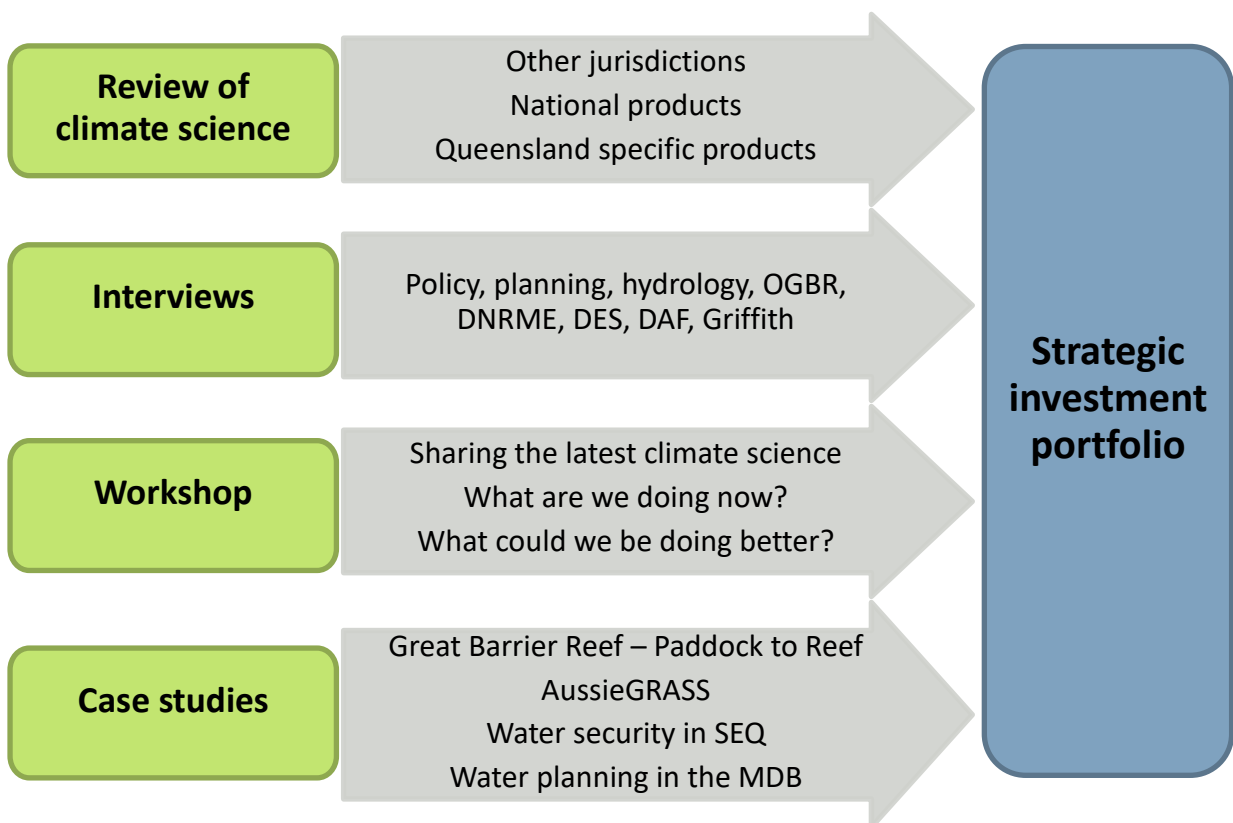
Review of climate science

Other jurisdictions
National products
Queensland specific products

Interviews

Policy, planning, hydrology, OGBR, DNRME, DES, DAF, Griffith

Workshop

Sharing the latest climate science
What are we doing now?
What could we be doing better?

Case studies

Great Barrier Reef – Paddock to Reef
AussieGRASS
Water security in SEQ
Water planning in the MDB

Strategic investment portfolio